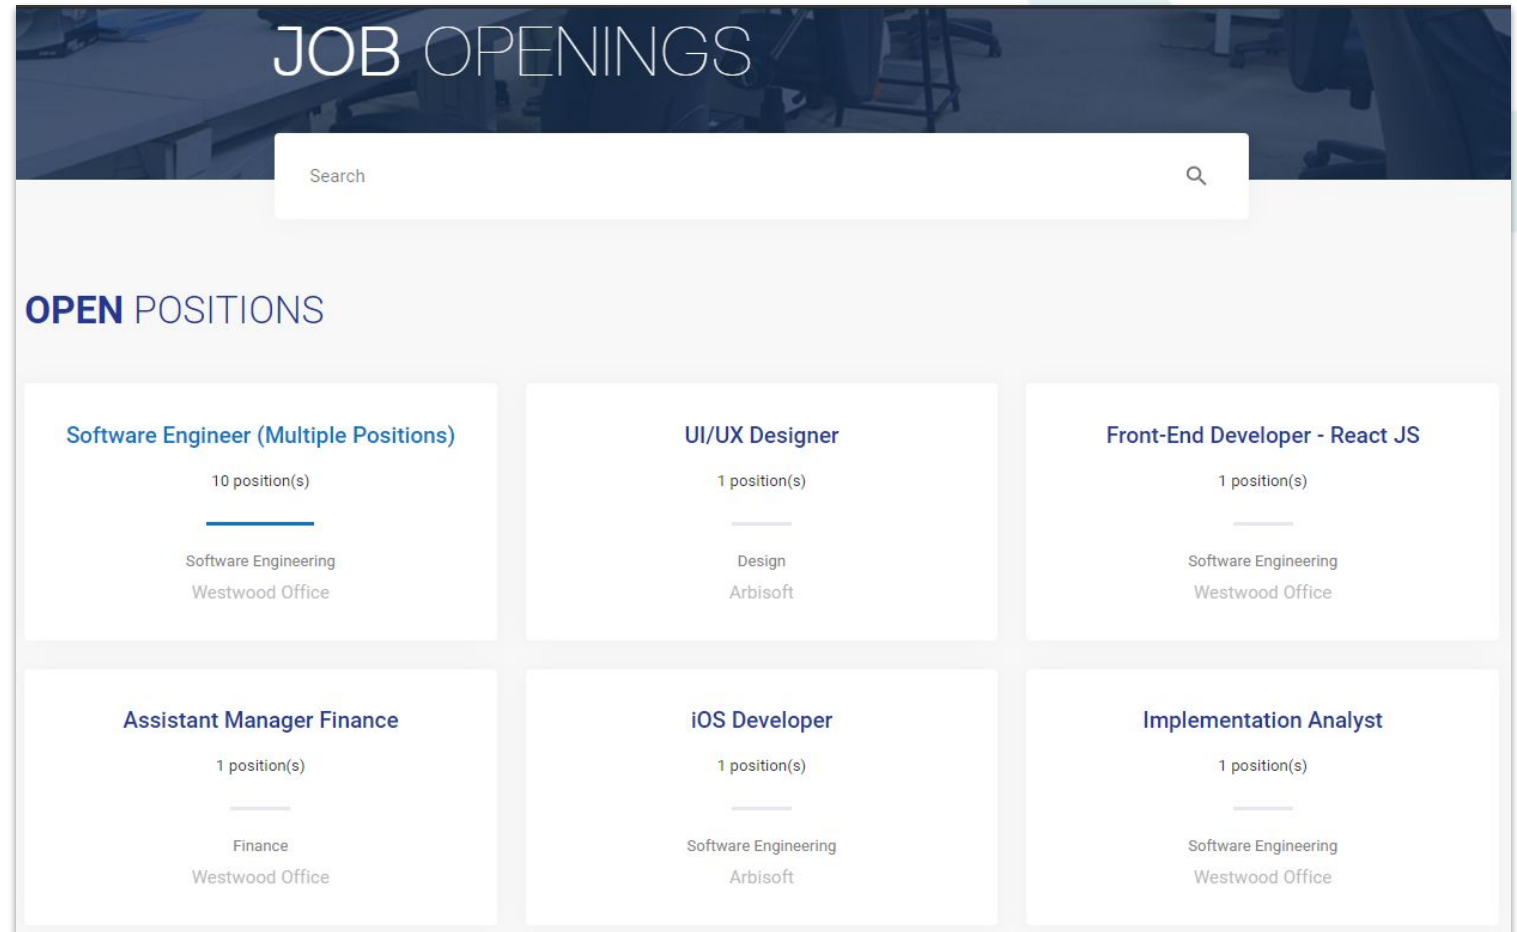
JOB OPENINGS

Search

OPEN POSITIONS

Software Engineer (Multiple Positions)

10 position(s)

Software Engineering

Westwood Office

UI/UX Designer

1 position(s)

Design

Arbisoft

Front-End Developer - React JS

1 position(s)

Software Engineering

Westwood Office

Assistant Manager Finance

1 position(s)

Finance

Westwood Office

iOS Developer

1 position(s)

Software Engineering

Arbisoft

Implementation Analyst

1 position(s)

Software Engineering

Westwood Office